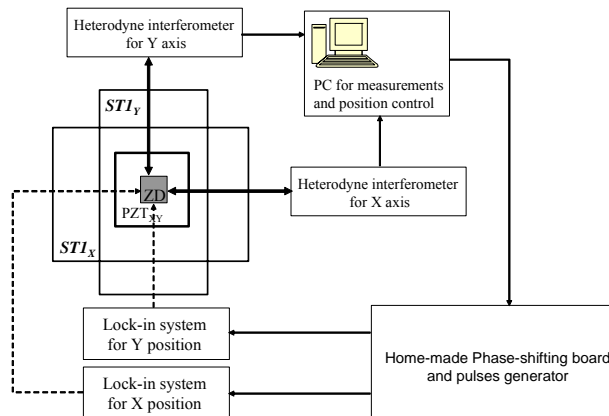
Heterodyne interferometer for Y axis

PC for measurements and position control

$ST1_Y$

ZD

$PZT_{XY}$

Heterodyne interferometer for X axis

$ST1_X$

Lock-in system for Y position

Lock-in system for X position

Home-made Phase-shifting board and pulses generator